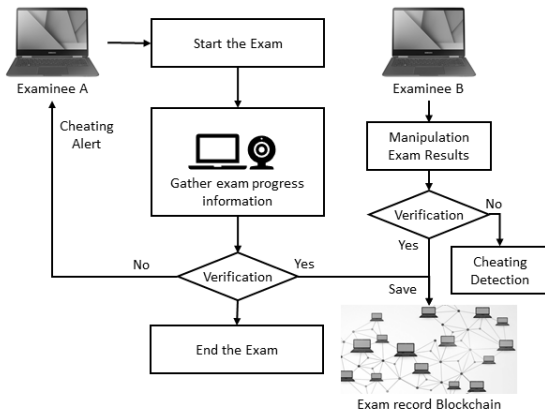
Examinee A

Start the Exam

Examinee B

Cheating Alert

Gather exam progress information

Manipulation Exam Results

Verification

No

Yes

Cheating Detection

No

Verification

Yes

Save

End the Exam

Exam record Blockchain